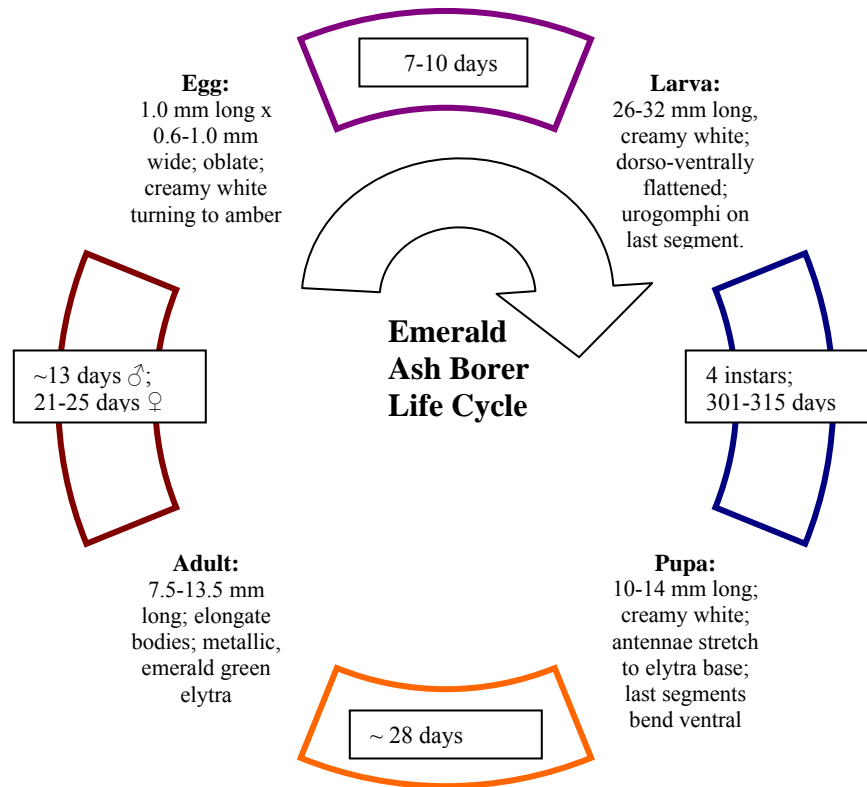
7-10 days

Egg:
1.0 mm long x 0.6-1.0 mm wide; oblate; creamy white turning to amber

Larva:
26-32 mm long, creamy white; dorso-ventrally flattened; urogomphi on last segment.

~13 days ♂;
21-25 days ♀

Emerald Ash Borer Life Cycle

4 instars;
301-315 days

Adult:
7.5-13.5 mm long; elongate bodies; metallic, emerald green elytra

Pupa:
10-14 mm long; creamy white; antennae stretch to elytra base; last segments bend ventral

~ 28 days